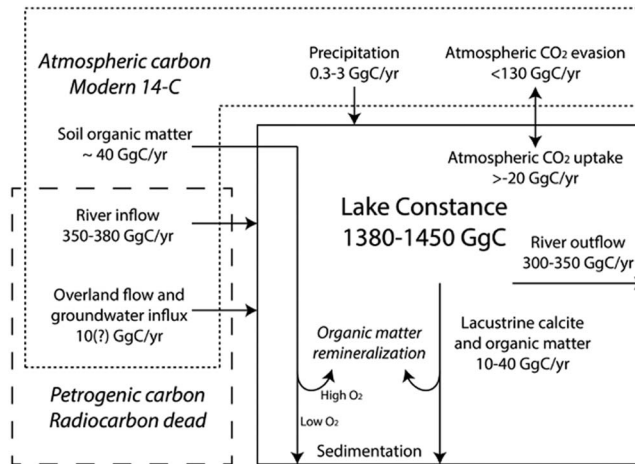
Atmospheric carbon
Modern 14-C

Precipitation
0.3-3 GgC/yr

Atmospheric $CO_2$ evasion
<130 GgC/yr

Soil organic matter
~ 40 GgC/yr

Atmospheric $CO_2$ uptake
>-20 GgC/yr

River inflow
350-380 GgC/yr

Lake Constance
1380-1450 GgC

River outflow
300-350 GgC/yr

Overland flow and groundwater influx
10(?) GgC/yr

Organic matter remineralization

Lacustrine calcite and organic matter
10-40 GgC/yr

High $O_2$

Low $O_2$

Petrogenic carbon
Radiocarbon dead

Sedimentation